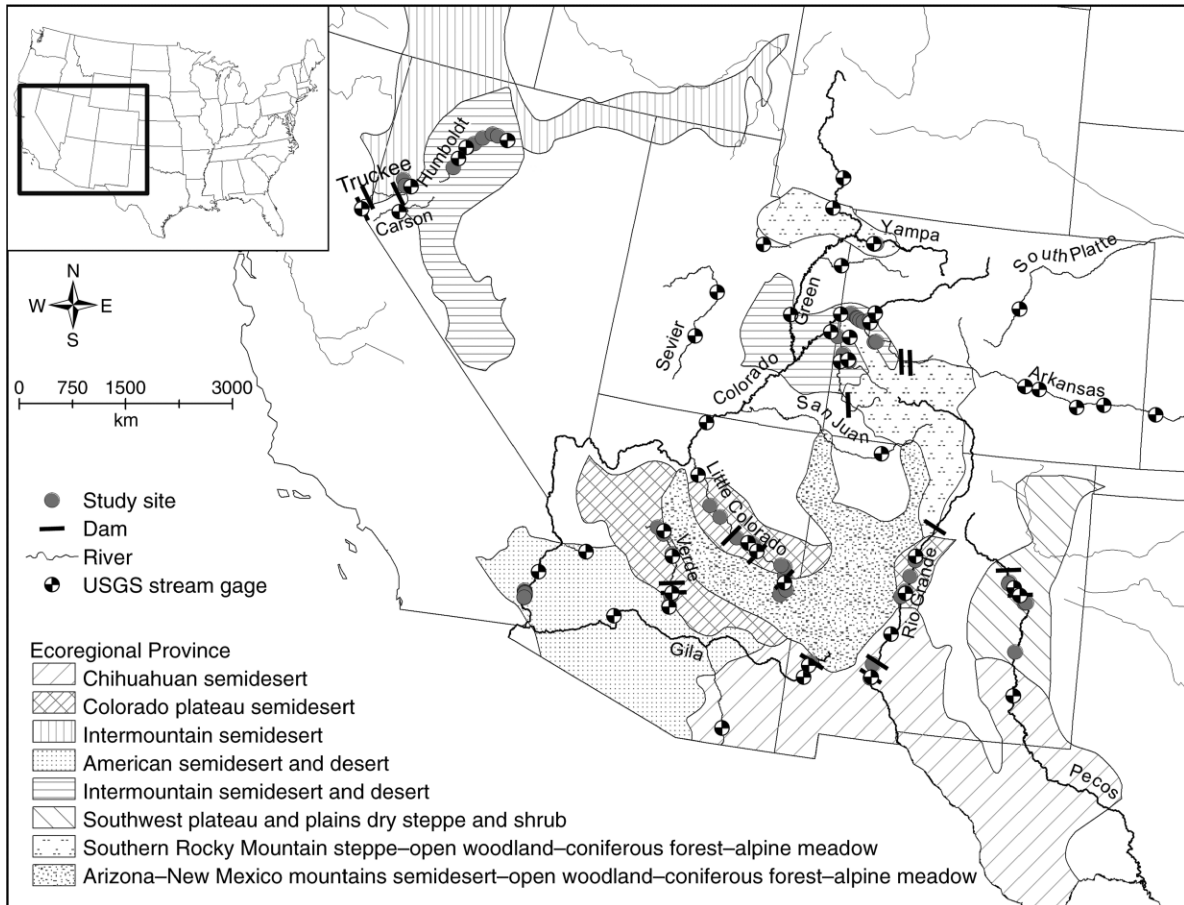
Truckee
Humboldt
Carson
Yampa
South Platte
Green
Sevier
Colorado
Arkansas
San Juan
Little Colorado
Verde
Gila
Rio Grande
Pecos

N
W
E
S

0 750 1500 3000
km

Study site
Dam
River
USGS stream gage

Ecoregional Province
Chihuahuan semidesert
Colorado plateau semidesert
Intermountain semidesert
American semidesert and desert
Intermountain semidesert and desert
Southwest plateau and plains dry steppe and shrub
Southern Rocky Mountain steppe–open woodland–coniferous forest–alpine meadow
Arizona–New Mexico mountains semidesert–open woodland–coniferous forest–alpine meadow